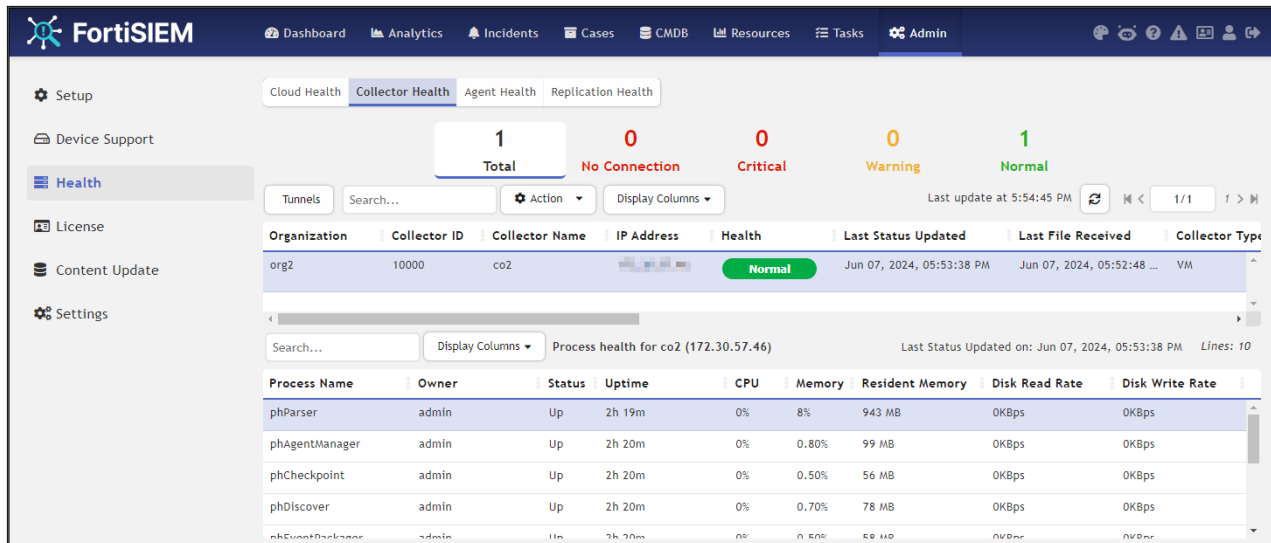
FortiSIEM Dashboard Analytics Incidents Cases CMDB Resources Tasks Admin

Setup
Device Support
Health
License
Content Update
Settings

Cloud Health | Collector Health | Agent Health | Replication Health

1 Total
0 No Connection
0 Critical
0 Warning
1 Normal

Tunnels | Search... | Action | Display Columns | Last update at 5:54:45 PM | 1/1

| Organization | Collector ID | Collector Name | IP Address | Health | Last Status Updated | Last File Received | Collector Type |
|---|---|---|---|---|---|---|---|
| org2 | 10000 | co2 | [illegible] | Normal | Jun 07, 2024, 05:53:38 PM | Jun 07, 2024, 05:52:48 ... | VM |

Search... | Display Columns | Process health for co2 (172.30.57.46) | Last Status Updated on: Jun 07, 2024, 05:53:38 PM | Lines: 10

| Process Name | Owner | Status | Uptime | CPU | Memory | Resident Memory | Disk Read Rate | Disk Write Rate |
|---|---|---|---|---|---|---|---|---|
| phParser | admin | Up | 2h 19m | 0% | 8% | 943 MB | 0KBps | 0KBps |
| phAgentManager | admin | Up | 2h 20m | 0% | 0.80% | 99 MB | 0KBps | 0KBps |
| phCheckpoint | admin | Up | 2h 20m | 0% | 0.50% | 56 MB | 0KBps | 0KBps |
| phDiscover | admin | Up | 2h 20m | 0% | 0.70% | 78 MB | 0KBps | 0KBps |
| phEventPackager | admin | Up | 2h 20m | 0% | 0.50% | 58 MB | 0KBps | 0KBps |